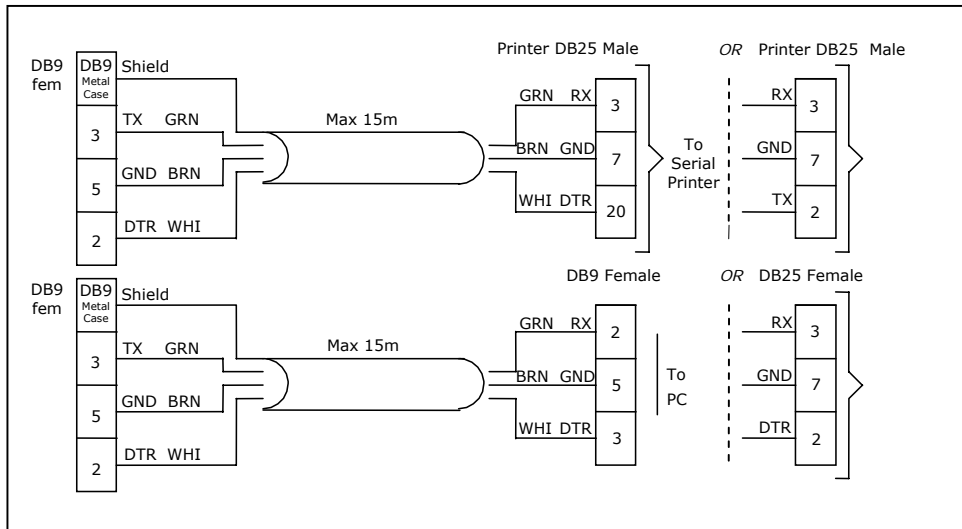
DB9 fem

DB9 Metal Case

Shield

3

TX GRN

5

GND BRN

2

DTR WHI

Max 15m

Printer DB25 Male

GRN RX

3

BRN GND

7

WHI DTR

20

To Serial Printer

OR Printer DB25 Male

RX

3

GND

7

TX

2

DB9 fem

DB9 Metal Case

Shield

3

TX GRN

5

GND BRN

2

DTR WHI

Max 15m

DB9 Female

GRN RX

2

BRN GND

5

WHI DTR

3

To PC

OR DB25 Female

RX

3

GND

7

DTR

2